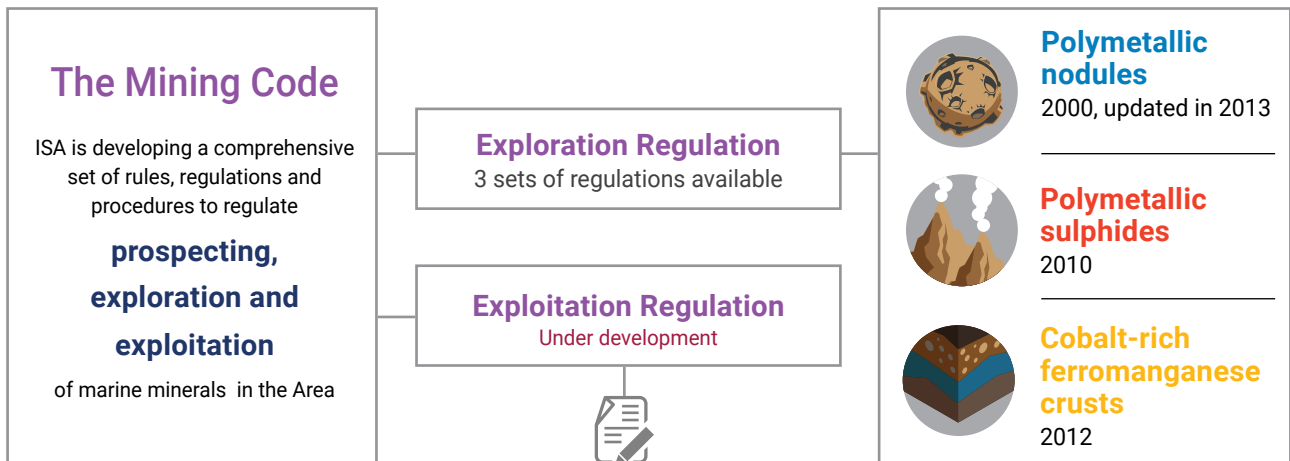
The Mining Code

ISA is developing a comprehensive set of rules, regulations and procedures to regulate

prospecting, exploration and exploitation

of marine minerals in the Area

Exploration Regulation
3 sets of regulations available

Exploitation Regulation
Under development

Polymetallic nodules
2000, updated in 2013

Polymetallic sulphides
2010

Cobalt-rich ferromanganese crusts
2012